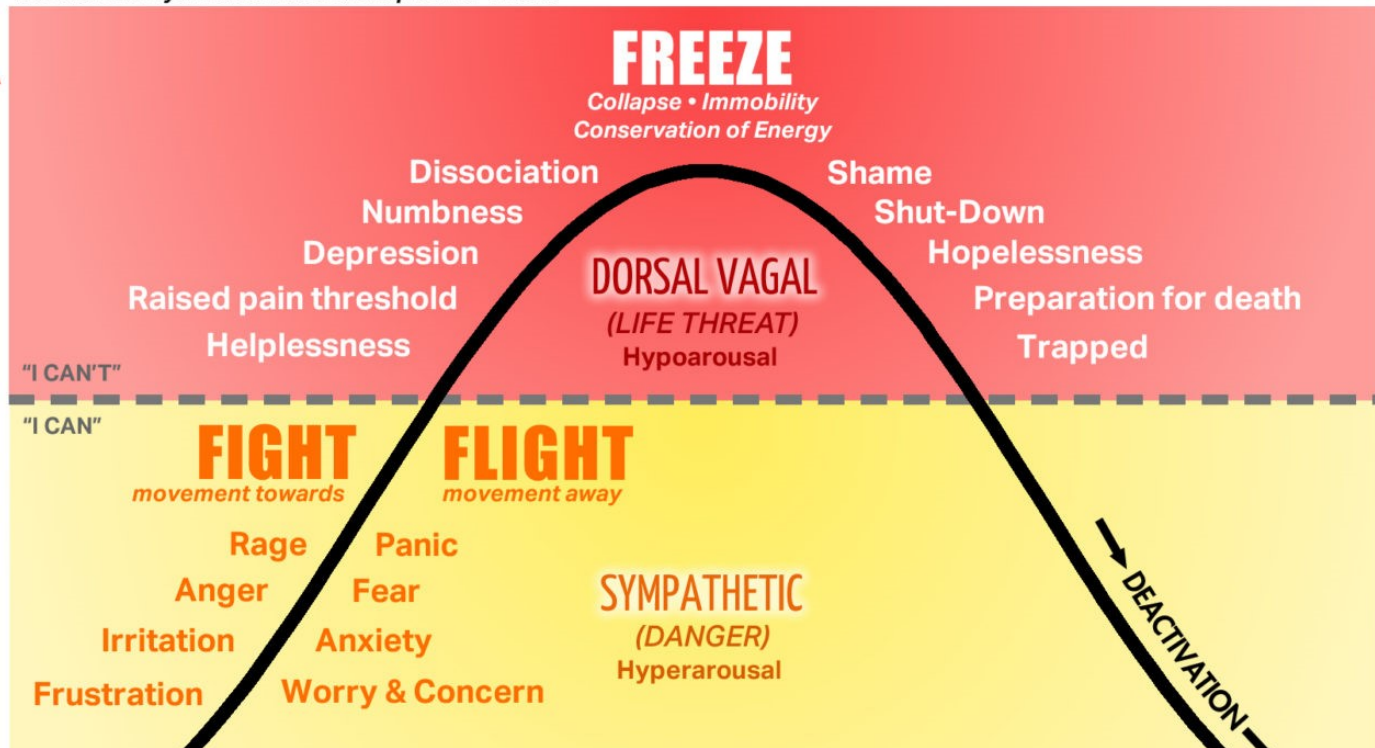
FREEZE
Collapse • Immobility
Conservation of Energy

Dissociation
Numbness
Depression
Raised pain threshold
Helplessness

Shame
Shut-Down
Hopelessness
Preparation for death
Trapped

DORSAL VAGAL
(LIFE THREAT)
Hypoarousal

"I CAN'T"
"I CAN"

FIGHT
movement towards

FLIGHT
movement away

Rage
Anger
Irritation
Frustration

Panic
Fear
Anxiety
Worry & Concern

SYMPATHETIC
(DANGER)
Hyperarousal

DEACTIVATION